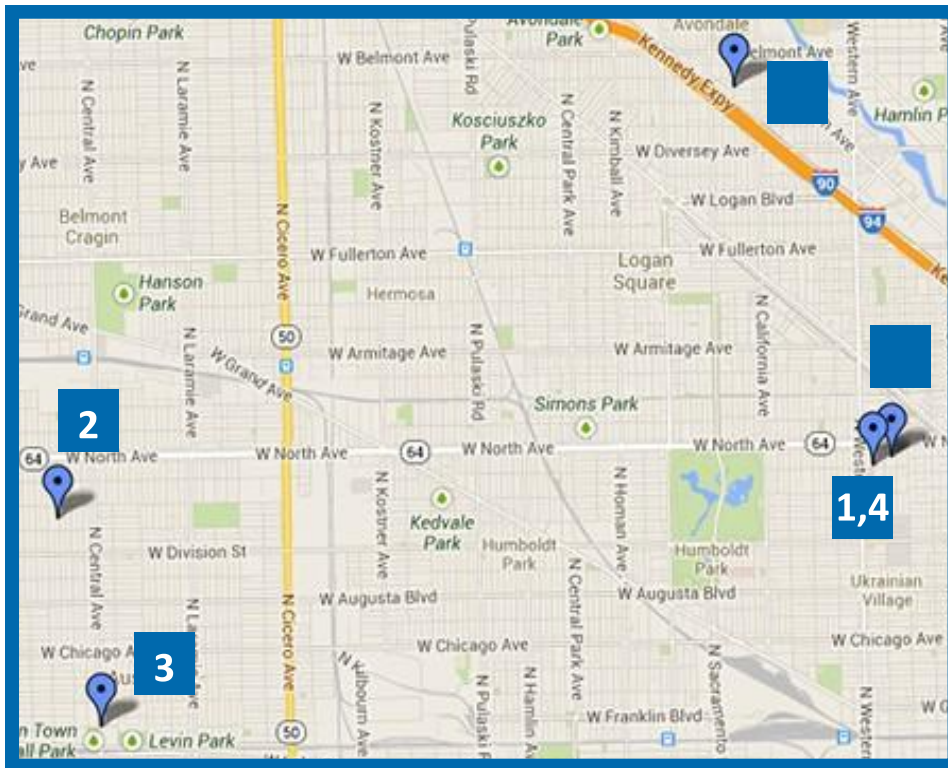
Chopin Park
Avondale Park
Avondale
Belmont Ave
W Belmont Ave
Pulaski Rd
Kennedy Expy
N Western Ave
Hamlin Pa
ve
N Laramie Ave
N Kostner Ave
Kosciuszko Park
N Central Park Ave
N Kimball Ave
W Diversey Ave
y Ave
N Central Ave
90
W Logan Blvd
Belmont Cragin
94
W Fullerton Ave
W Fullerton Ave
Logan Square
Hanson Park
Hermosa
Grand Ave
N Cicero Ave
N Pulaski Rd
50
N California Ave
W Armitage Ave
W Armitage Ave
N Laramie Ave
W Grand Ave
Simons Park
2
64
W North Ave
W North Ave
64
W North Ave
W North Ave
64
W N
Weste
1,4
N Kostner Ave
Kedvale Park
Humboldt Park
W Division St
N Homan Ave
Humboldt Park
N Central Ave
N Laramie Ave
Ukrainian Village
W Augusta Blvd
N Central Park Ave
W Augusta Blvd
N Cicero Ave
W Chicago A
3
N Kilbourn Ave
W Chicago Ave
N Pulaski Rd
N Hamlin Ave
N Central Park Ave
W Chicago Ave
Aus
N Sacramento
n Town
all Park
Levin Park
50
W Franklin Blvd
N Western